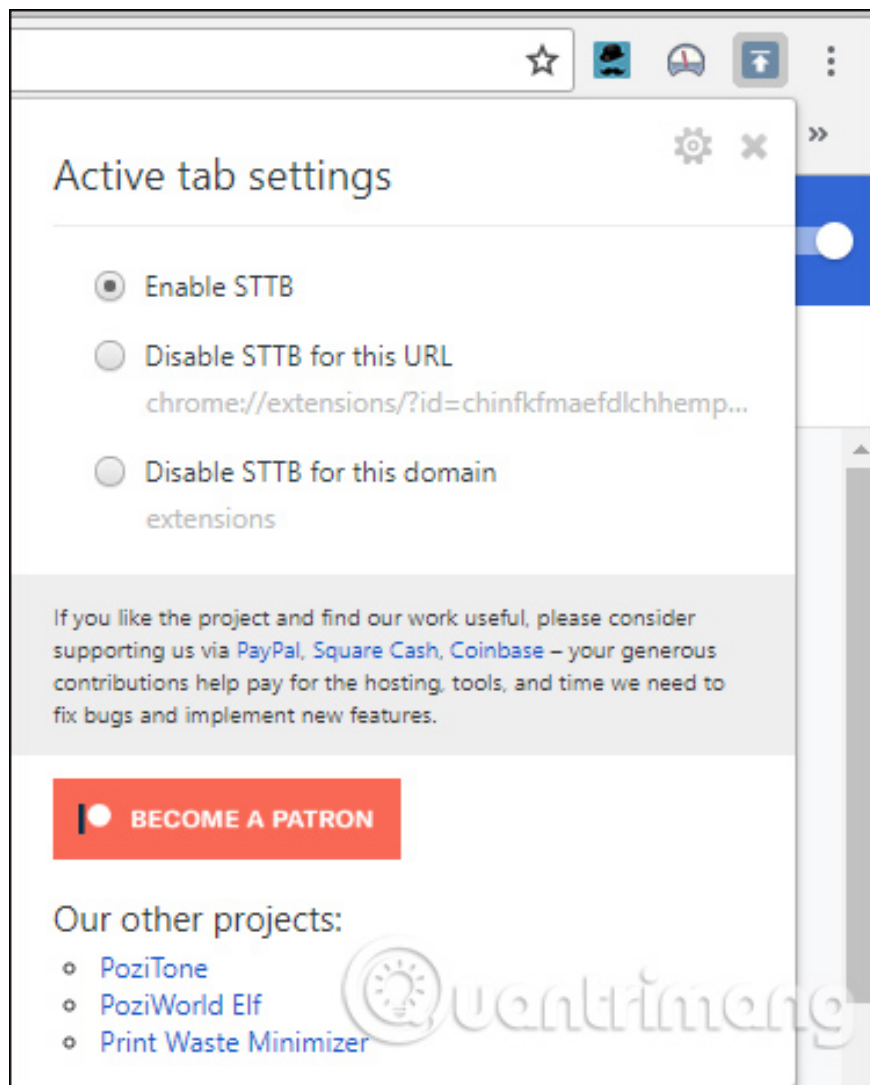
Active tab settings

Enable STTB

Disable STTB for this URL

chrome://extensions/?id=chinfkfmaefdlchhemp...

Disable STTB for this domain

extensions

If you like the project and find our work useful, please consider supporting us via PayPal, Square Cash, Coinbase – your generous contributions help pay for the hosting, tools, and time we need to fix bugs and implement new features.

BECOME A PATRON

Our other projects:

- PoziTone
- PoziWorld Elf
- Print Waste Minimizer

»

Quantrimang